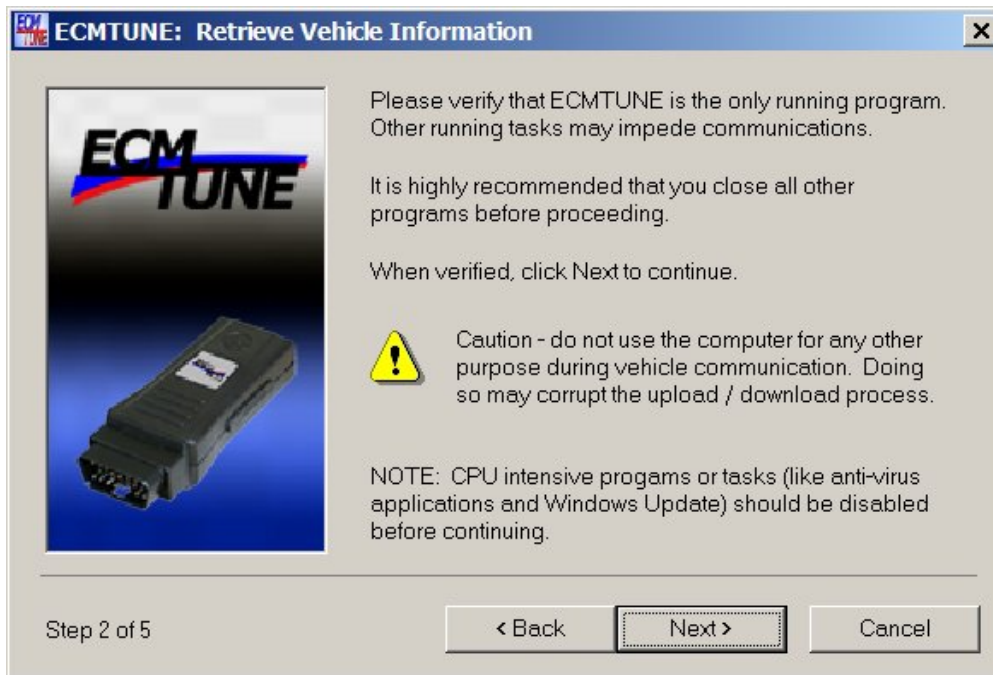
ECMTUNE: Retrieve Vehicle Information

ECM TUNE

Please verify that ECMTUNE is the only running program. Other running tasks may impede communications.

It is highly recommended that you close all other programs before proceeding.

When verified, click Next to continue.

Caution - do not use the computer for any other purpose during vehicle communication. Doing so may corrupt the upload / download process.

NOTE: CPU intensive progams or tasks (like anti-virus applications and Windows Update) should be disabled before continuing.

Step 2 of 5

< Back

Next >

Cancel